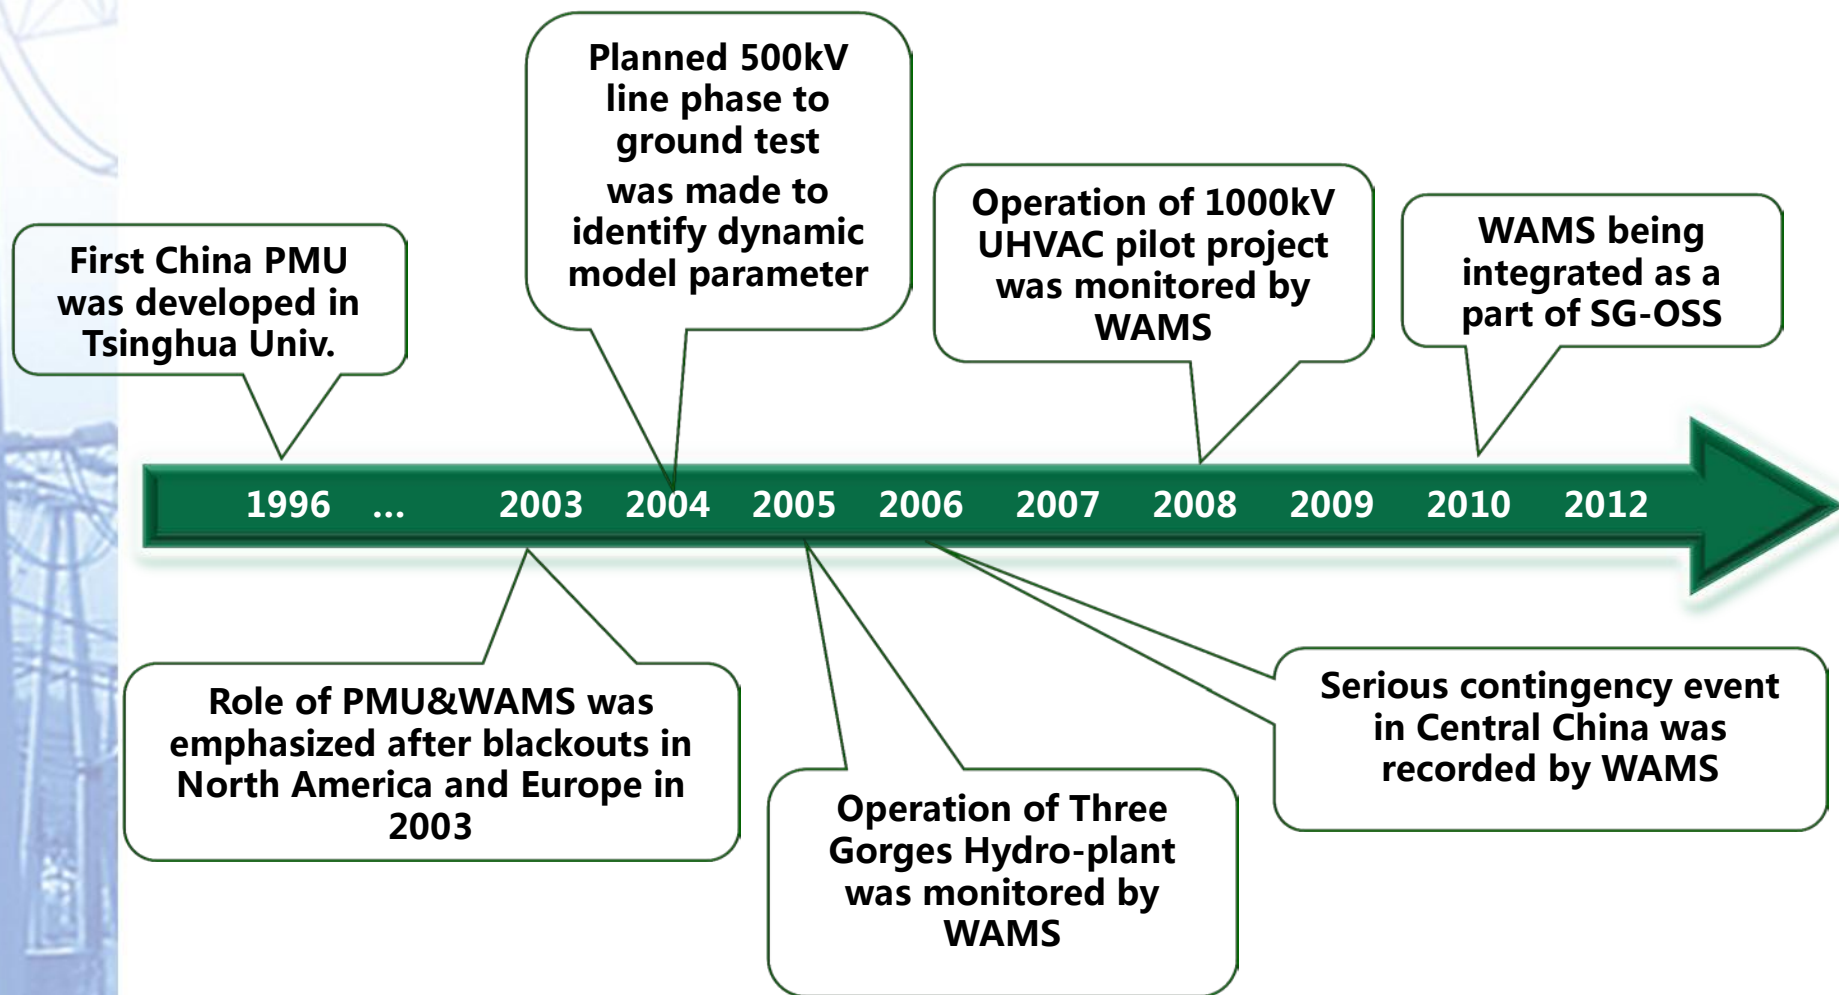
First China PMU was developed in Tsinghua Univ.

Planned 500kV line phase to ground test was made to identify dynamic model parameter

Operation of 1000kV UHVAC pilot project was monitored by WAMS

WAMS being integrated as a part of SG-OSS

1996 … 2003 2004 2005 2006 2007 2008 2009 2010 2012

Role of PMU&WAMS was emphasized after blackouts in North America and Europe in 2003

Operation of Three Gorges Hydro-plant was monitored by WAMS

Serious contingency event in Central China was recorded by WAMS